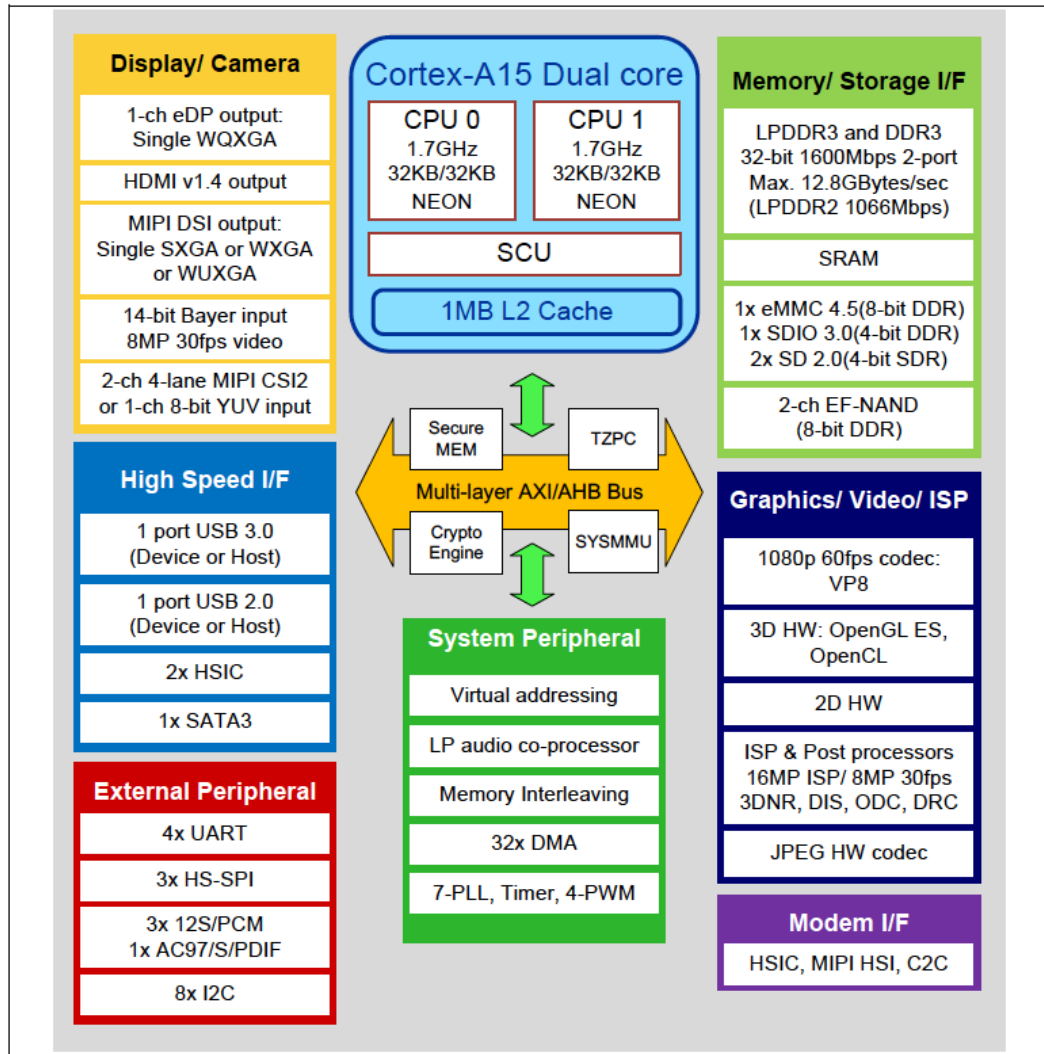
Display/ Camera

1-ch eDP output: Single WQXGA

HDMI v1.4 output

MIPI DSI output: Single SXGA or WXGA or WUXGA

14-bit Bayer input 8MP 30fps video

2-ch 4-lane MIPI CSI2 or 1-ch 8-bit YUV input

High Speed I/F

1 port USB 3.0 (Device or Host)

1 port USB 2.0 (Device or Host)

2x HSIC

1x SATA3

External Peripheral

4x UART

3x HS-SPI

3x 12S/PCM 1x AC97/S/PDIF

8x I2C

Cortex-A15 Dual core

CPU 0 1.7GHz 32KB/32KB NEON

CPU 1 1.7GHz 32KB/32KB NEON

SCU

1MB L2 Cache

Secure MEM

TZPC

Multi-layer AXI/AHB Bus

Crypto Engine

SYSMMU

System Peripheral

Virtual addressing

LP audio co-processor

Memory Interleaving

32x DMA

7-PLL, Timer, 4-PWM

Memory/ Storage I/F

LPDDR3 and DDR3 32-bit 1600Mbps 2-port Max. 12.8GBytes/sec (LPDDR2 1066Mbps)

SRAM

1x eMMC 4.5(8-bit DDR) 1x SDIO 3.0(4-bit DDR) 2x SD 2.0(4-bit SDR)

2-ch EF-NAND (8-bit DDR)

Graphics/ Video/ ISP

1080p 60fps codec: VP8

3D HW: OpenGL ES, OpenCL

2D HW

ISP & Post processors 16MP ISP/ 8MP 30fps 3DNR, DIS, ODC, DRC

JPEG HW codec

Modem I/F

HSIC, MIPI HSI, C2C